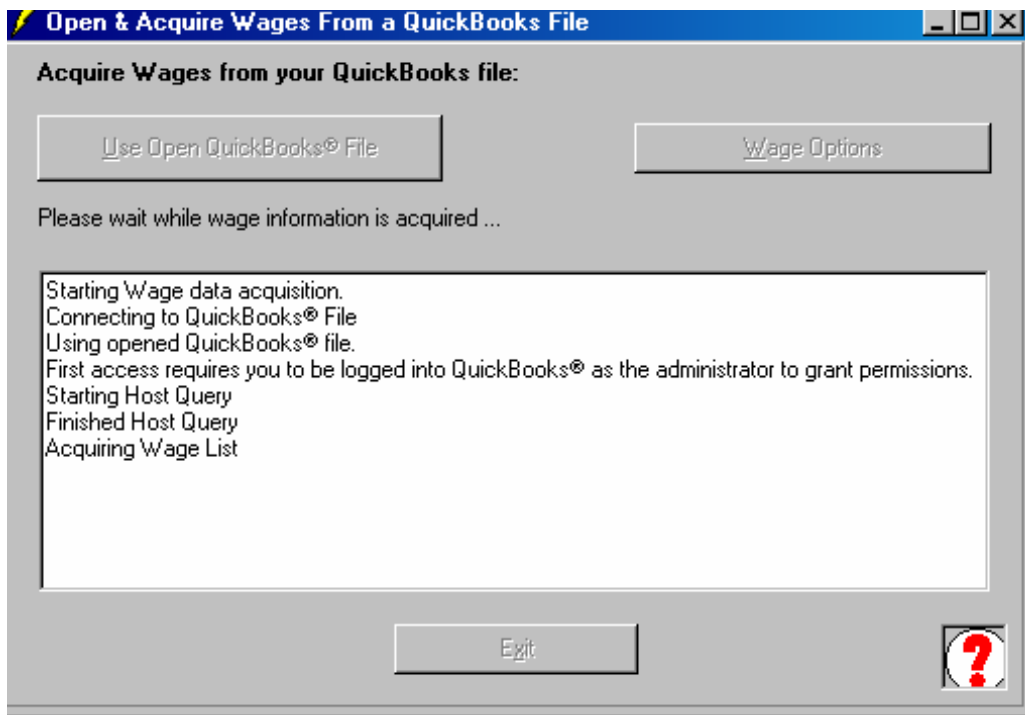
Open & Acquire Wages From a QuickBooks File

Acquire Wages from your QuickBooks file:

Use Open QuickBooks® File

Wage Options

Please wait while wage information is acquired ...

Starting Wage data acquisition.
Connecting to QuickBooks® File
Using opened QuickBooks® file.
First access requires you to be logged into QuickBooks® as the administrator to grant permissions.
Starting Host Query
Finished Host Query
Acquiring Wage List

Exit

?